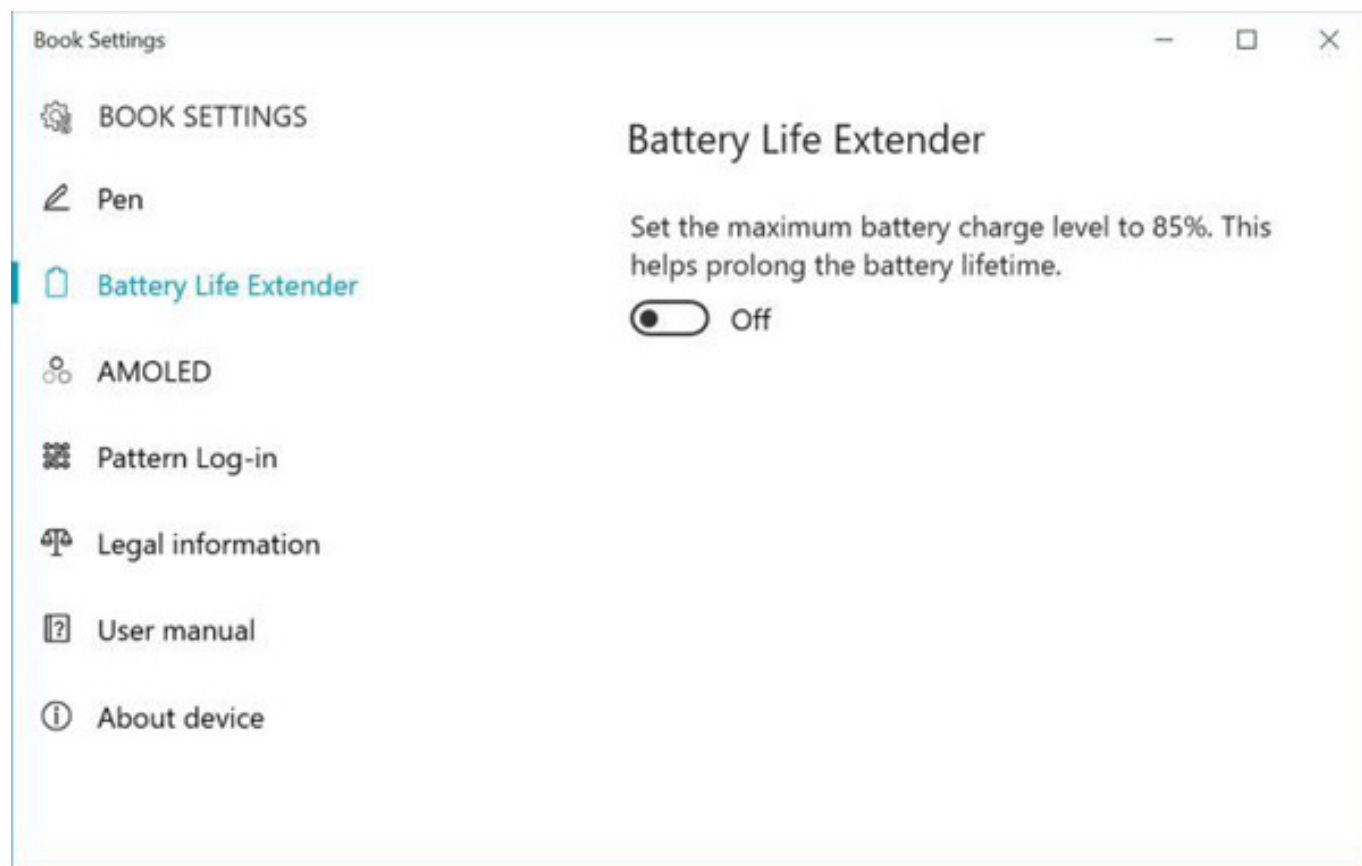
Book Settings

BOOK SETTINGS

Pen

Battery Life Extender

AMOLED

Pattern Log-in

Legal information

User manual

About device

Battery Life Extender

Set the maximum battery charge level to 85%. This helps prolong the battery lifetime.

Off